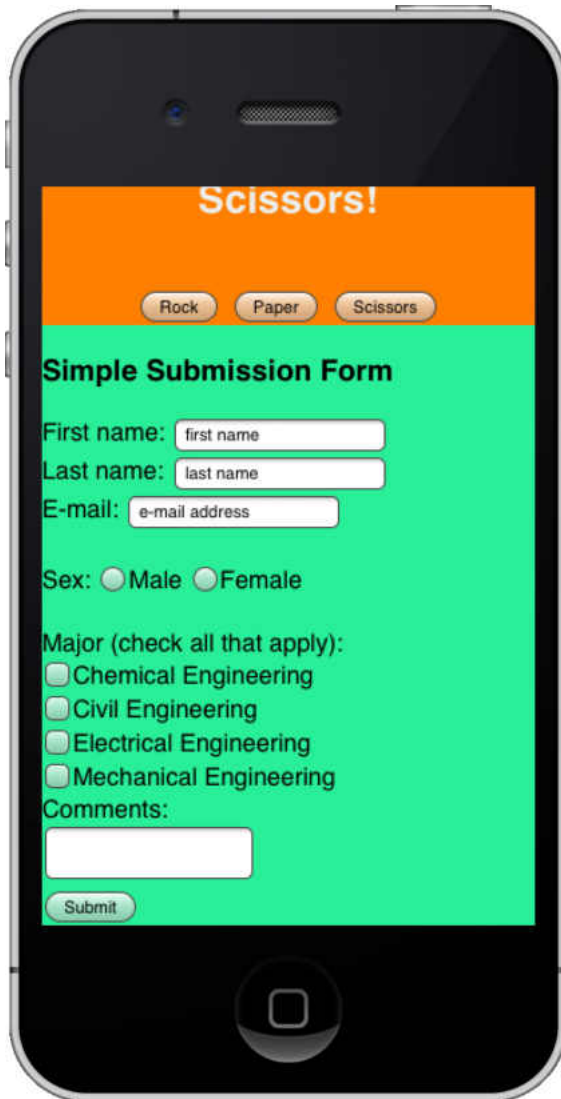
Scissors!

Rock Paper Scissors

Simple Submission Form

First name: first name
Last name: last name
E-mail: e-mail address

Sex: Male Female

Major (check all that apply):
Chemical Engineering
Civil Engineering
Electrical Engineering
Mechanical Engineering
Comments:

Submit